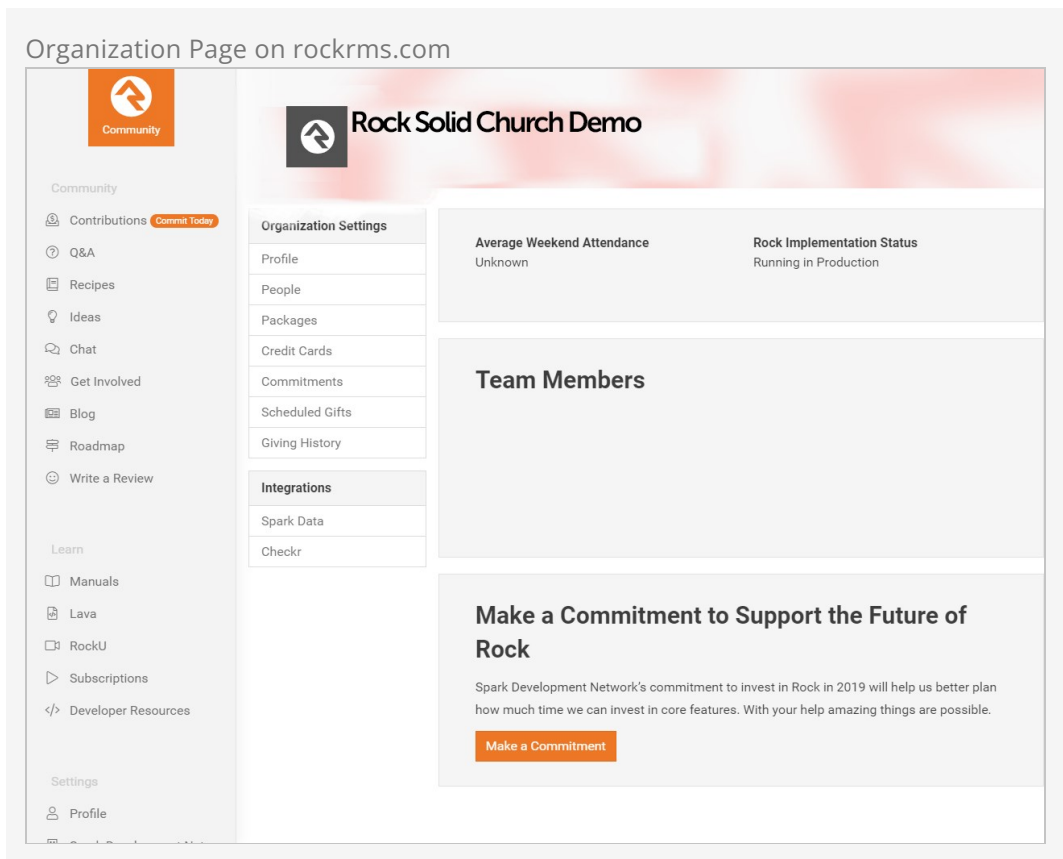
Organization Page on rockrms.com

Community

Community

Contributions Commit Today

Q&A

Recipes

Ideas

Chat

Get Involved

Blog

Roadmap

Write a Review

Learn

Manuals

Lava

RockU

Subscriptions

Developer Resources

Settings

Profile

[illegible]

Rock Solid Church Demo

Organization Settings

Profile

People

Packages

Credit Cards

Commitments

Scheduled Gifts

Giving History

Integrations

Spark Data

Checkr

Average Weekend Attendance
Unknown

Rock Implementation Status
Running in Production

Team Members

Make a Commitment to Support the Future of Rock

Spark Development Network's commitment to invest in Rock in 2019 will help us better plan how much time we can invest in core features. With your help amazing things are possible.

Make a Commitment